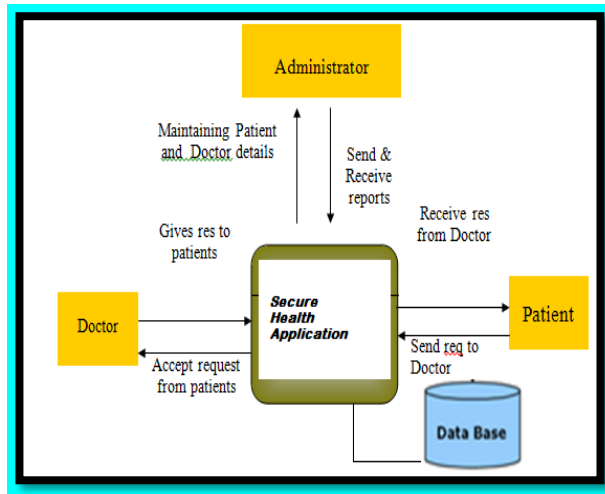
Administrator

Maintaining Patient and Doctor details

Send & Receive reports

Gives res to patients

Receive res from Doctor

Doctor

Secure Health Application

Patient

Send req to Doctor

Accept request from patients

Data Base